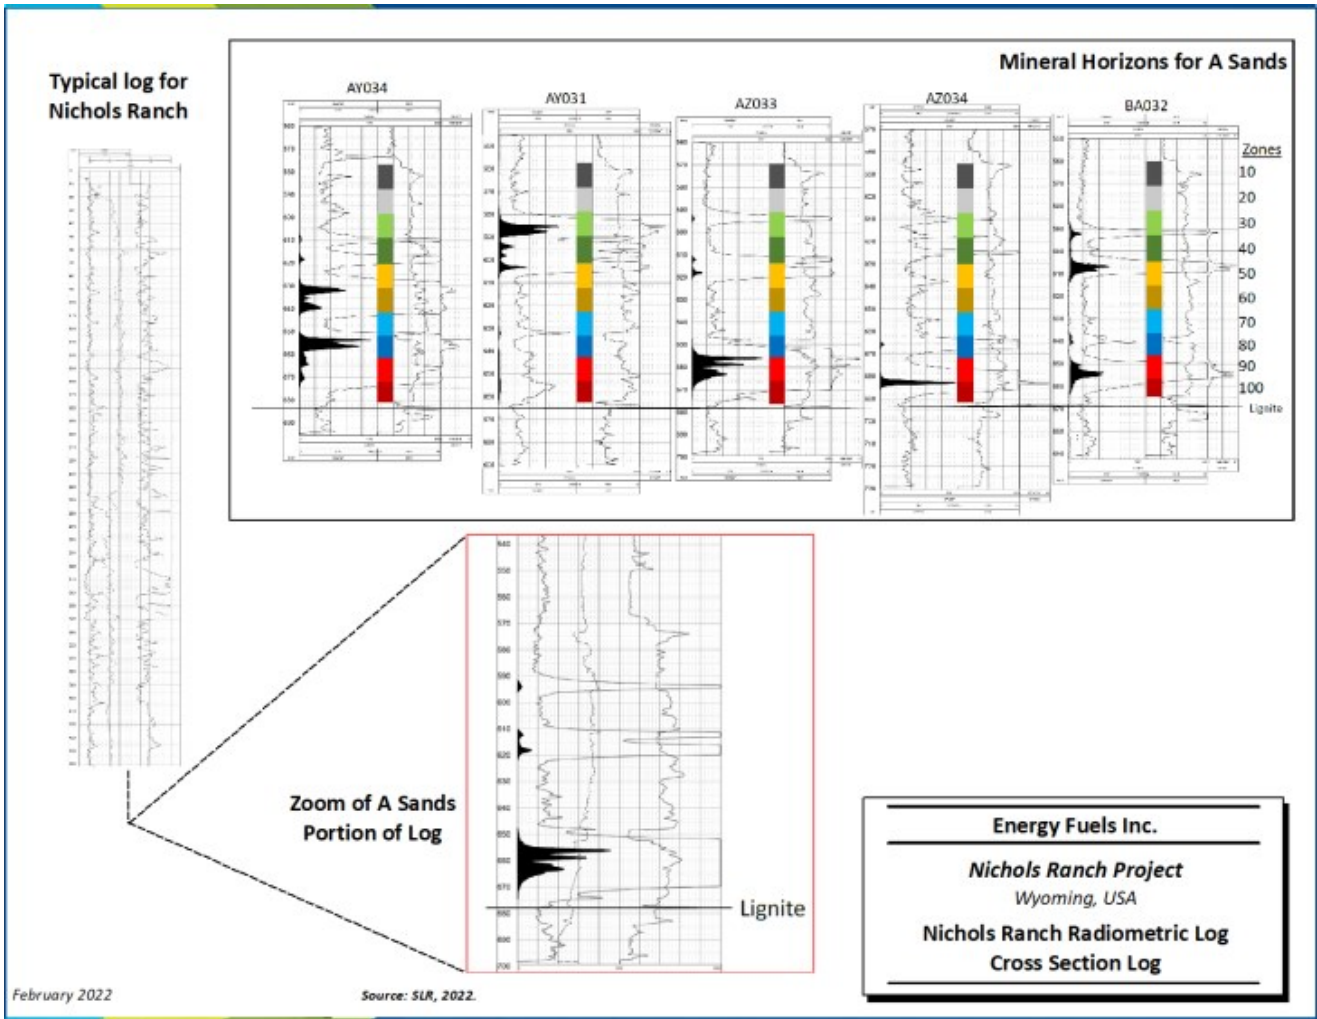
Typical log for Nichols Ranch

Mineral Horizons for A Sands

AY034

AY031

AZ033

AZ034

BA032

Zones
10
20
30
40
50
60
70
80
90
100
Lignite

Zoom of A Sands Portion of Log

Lignite

Energy Fuels Inc.

Nichols Ranch Project
Wyoming, USA

Nichols Ranch Radiometric Log
Cross Section Log

February 2022

Source: SLR, 2022.